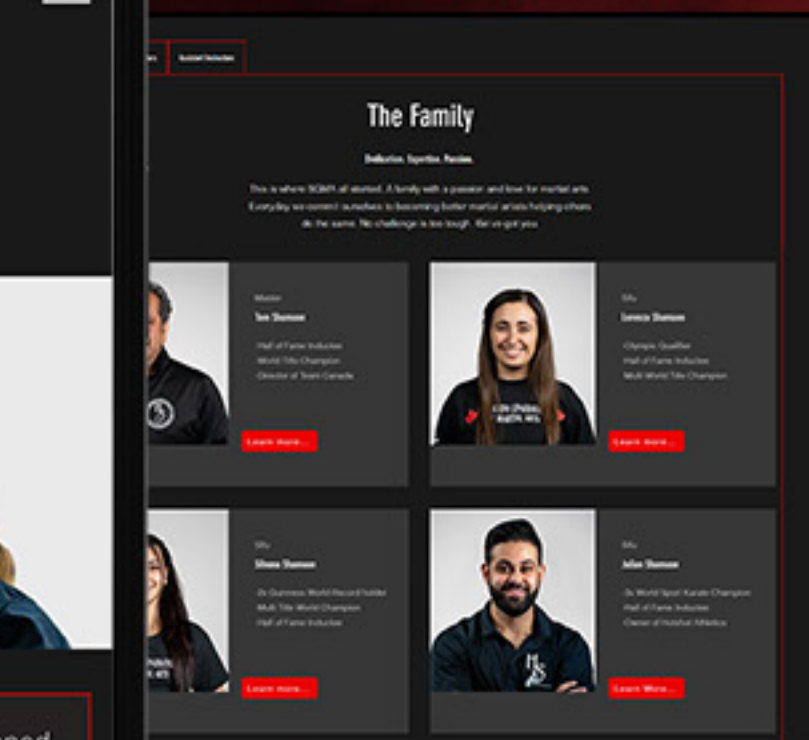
Hotshot Instructors

The Family

Dedication. Expertise. Passion.

This is where SGMA all started. A family with a passion and love for martial arts. Everyday we commit ourselves to becoming better martial artists helping others do the same. No challenge is too tough. We've got you.

Master

Tom Shamoon

-Hall of Fame Inductee
-World Title Champion
-Director of Team Canada

Learn more...

Sifu

Lorenzo Shamoon

-Olympic Qualifier
-Hall of Fame Inductee
-Multi World Title Champion

Learn more...

Sifu

Silvana Shamoon

-2x Guinness World Record holder
-Multi Title World Champion
-Hall of Fame Inductee

Learn more...

Sifu

Julian Shamoon

-2x World Sport Karate Champion
-Hall of Fame Inductee
-Owner of Hotshot Athletics

Learn More...